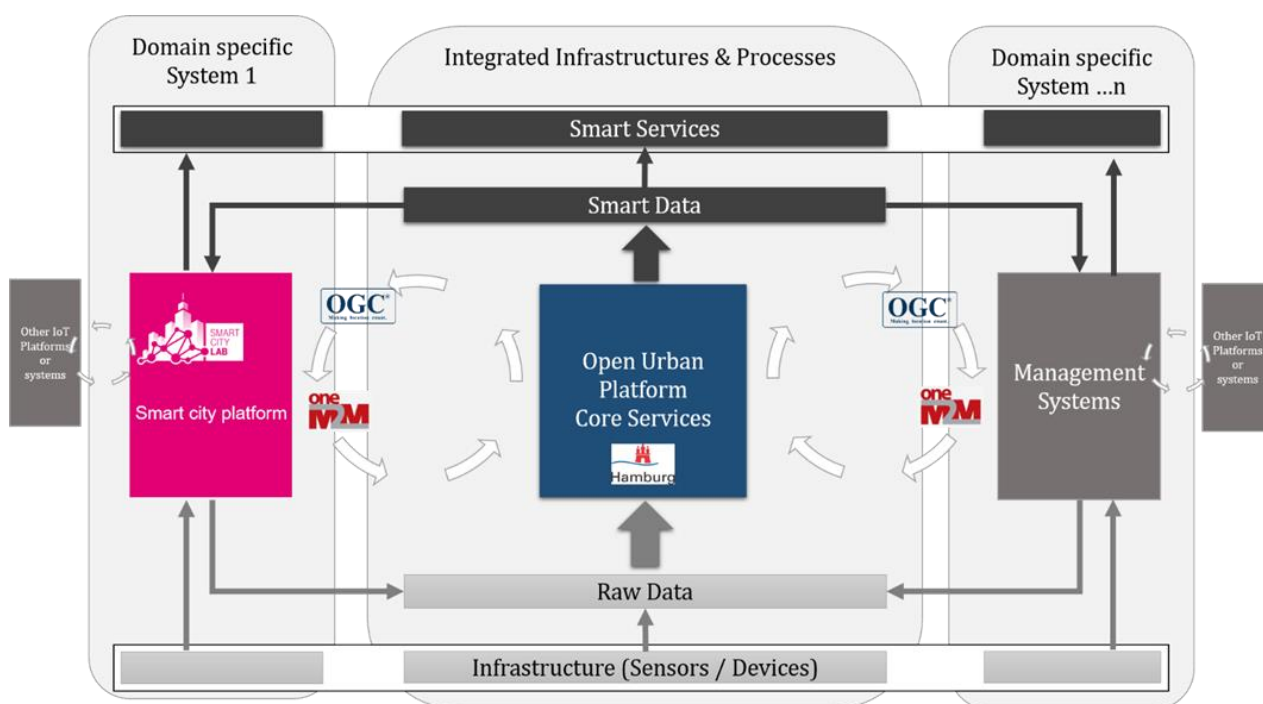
Domain specific System 1

Integrated Infrastructures & Processes

Domain specific System ...n

Smart Services

Smart Data

Other IoT Platforms or systems

SMART CITY LAB

Smart city platform

OGC
Making location count.

oneM2M

Open Urban Platform Core Services

Hamburg

OGC
Making location count.

oneM2M

Management Systems

Other IoT Platforms or systems

Raw Data

Infrastructure (Sensors / Devices)